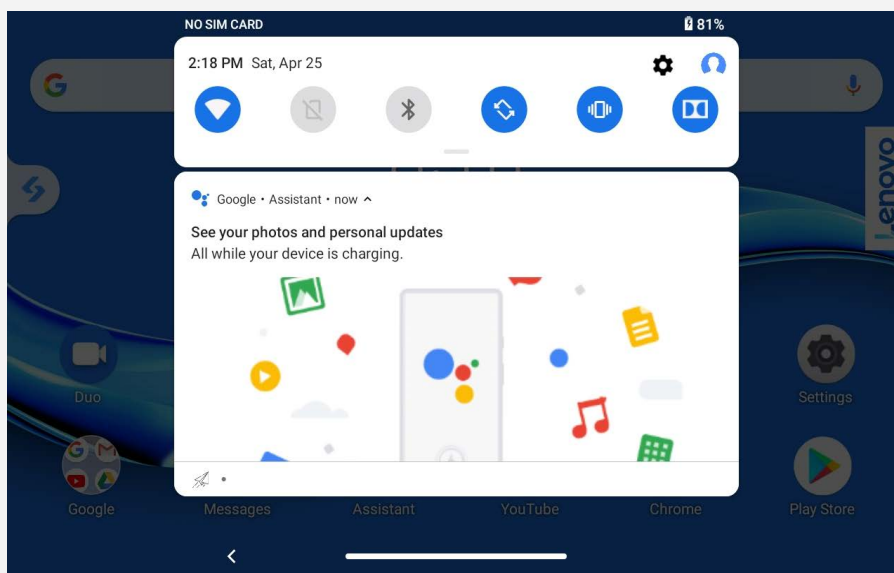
NO SIM CARD
81%

2:18 PM Sat, Apr 25

Google • Assistant • now

See your photos and personal updates
All while your device is charging.

Lenovo

Duo

Settings

Google

Messages

Assistant

YouTube

Chrome

Play Store